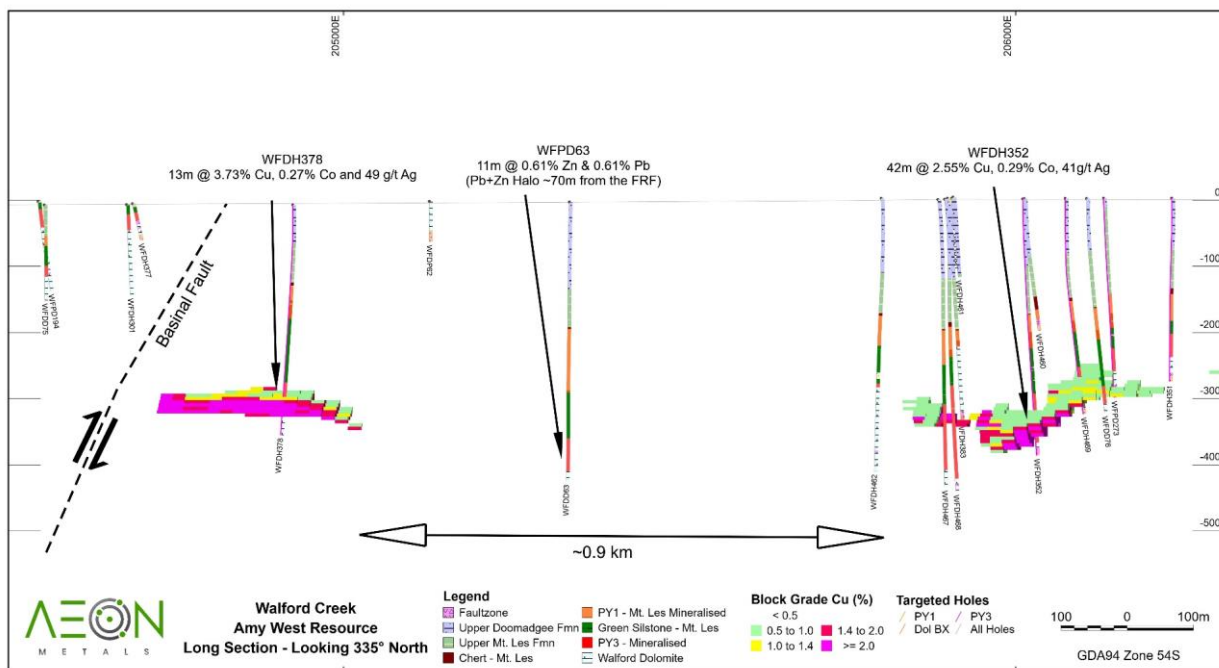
205000E

206000E

WFDH378
13m @ 3.73% Cu, 0.27% Co and 49 g/t Ag

WFPD63
11m @ 0.61% Zn & 0.61% Pb
(Pb+Zn Halo ~70m from the FRF)

WFDH352
42m @ 2.55% Cu, 0.29% Co, 41g/t Ag

0
-100
-200
-300
-400
-500

Basinal Fault

WFDD75
WFPD94
WFDH301
WFDH377
WFDH378
WFDH282
WFDD63
WFDH462
WFDH461
WFDH467
WFDH466
WFDH383
WFDH460
WFDH352
WFDH469
WFDD76
WFPD273
WFDH351

~0.9 km

AEON
METALS

Walford Creek
Amy West Resource
Long Section - Looking 335° North

Legend
Faultzone
Upper Doomadgee Fmn
Upper Mt. Les Fmn
Chert - Mt. Les
PY1 - Mt. Les Mineralised
Green Silstone - Mt. Les
PY3 - Mineralised
Walford Dolomite

Block Grade Cu (%)
< 0.5
0.5 to 1.0
1.0 to 1.4
1.4 to 2.0
>= 2.0

Targeted Holes
PY1
PY3
Dol BX
All Holes

100 0 100m

GDA94 Zone 54S